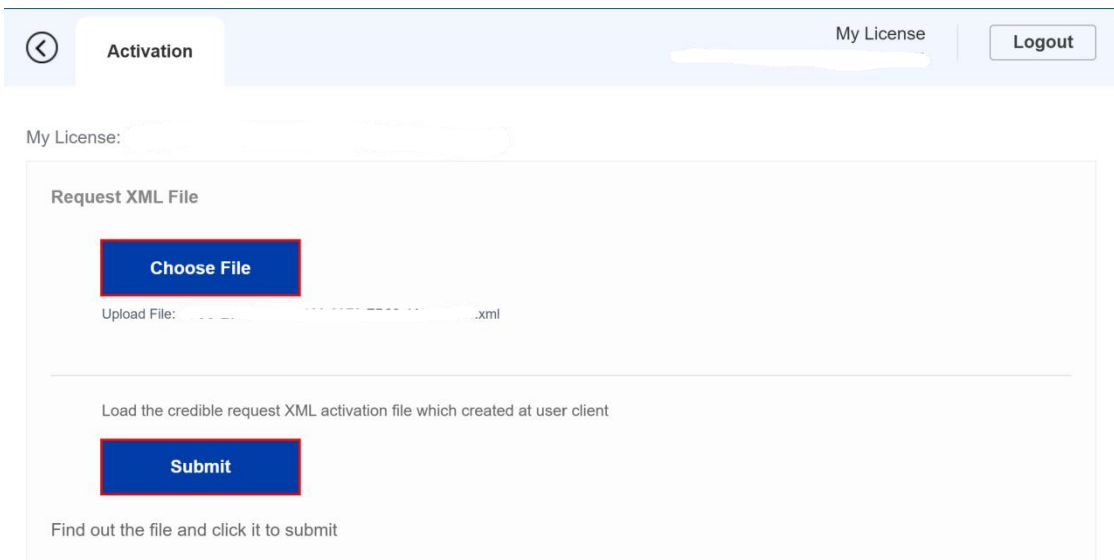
Activation

My License

Logout

My License: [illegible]

Request XML File

Choose File

Upload File: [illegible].xml

Load the credible request XML activation file which created at user client

Submit

Find out the file and click it to submit